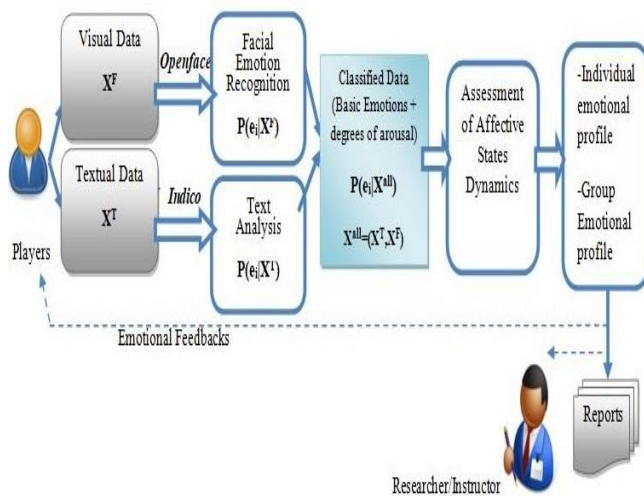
Visual Data
$X^F$

Openface

Facial Emotion Recognition
$P(e_i|X^F)$

Textual Data
$X^T$

Indico

Text Analysis
$P(e_i|X^T)$

Players

Classified Data (Basic Emotions + degrees of arousal)
$P(e_i|X^{all})$
$X^{all}=(X^T,X^F)$

Assessment of Affective States Dynamics

-Individual emotional profile

-Group Emotional profile

Emotional Feedbacks

Reports

Researcher/Instructor